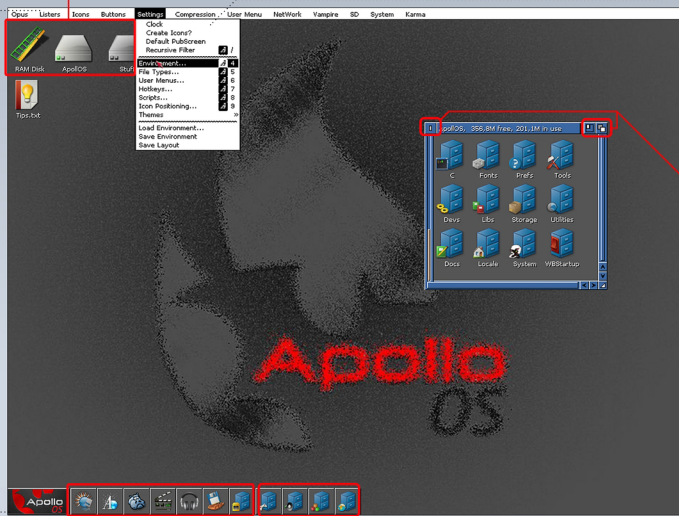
Opus Listers Icons Buttons Settings Compression User Menu Network Vampire SD System Karma

Clock
Create Icons?
Default PubScreen
Recursive Filter / 
Environment... 4
File Types... 5
User Menus... 6
Hotkeys... 7
Scripts... 8
Icon Positioning... 9
Themes »
Load Environment...
Save Environment
Save Layout

RAM Disk
ApolloOS
Stu

Tips.txt

ApolloOS 356.8M free, 201.1M in use

C
Fonts
Prefs
Tools
Devs
Libs
Storage
Utilities
Docs
Locale
System
WBStartup

Apollo
OS

Apollo
OS